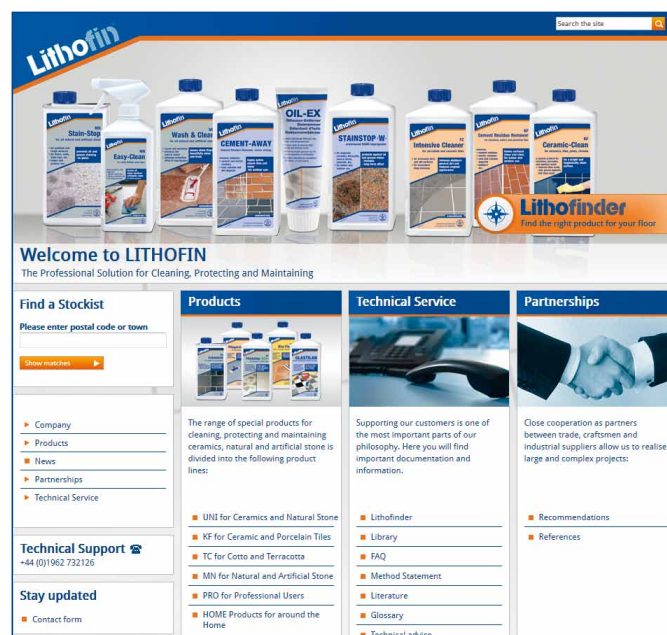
Search the site

Lithofin

Stain-Stop

Easy-Clean

Wash & Clean

CEMENT-AWAY

OIL-EX

STAINSTOP W

Intensive Cleaner

Cement Residue Remover

Ceramic-Clean

Lithofinder
Find the right product for your floor

Welcome to LITHOFIN
The Professional Solution for Cleaning, Protecting and Maintaining

Find a Stockist
Please enter postal code or town
Show matches

Company
Products
News
Partnerships
Technical Service

Technical Support
+44 (0)1962 732126

Stay updated
Contact form

Products
The range of special products for cleaning, protecting and maintaining ceramics, natural and artificial stone is divided into the following product lines:
UNI for Ceramics and Natural Stone
KF for Ceramic and Porcelain Tiles
TC for Cotto and Terracotta
MN for Natural and Artificial Stone
PRO for Professional Users
HOME Products for around the Home

Technical Service
Supporting our customers is one of the most important parts of our philosophy. Here you will find important documentation and information.
Lithofinder
Library
FAQ
Method Statement
Literature
Glossary
Technical advice

Partnerships
Close cooperation as partners between trade, craftsmen and industrial suppliers allow us to realise large and complex projects:
Recommendations
References